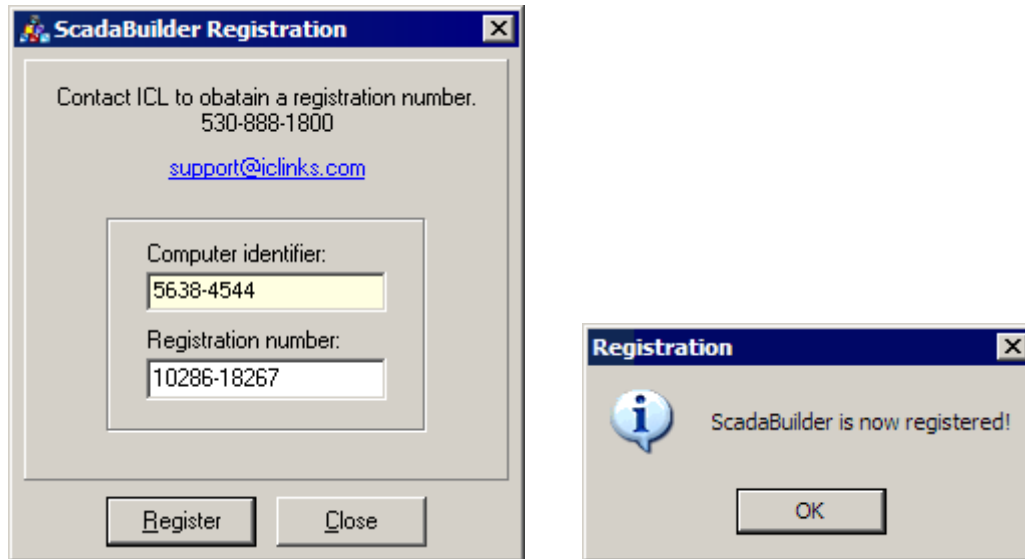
ScadaBuilder Registration

Contact ICL to obatain a registration number.
530-888-1800

support@iclinks.com

Computer identifier:
5638-4544

Registration number:
10286-18267

Register Close

Registration

ScadaBuilder is now registered!

OK